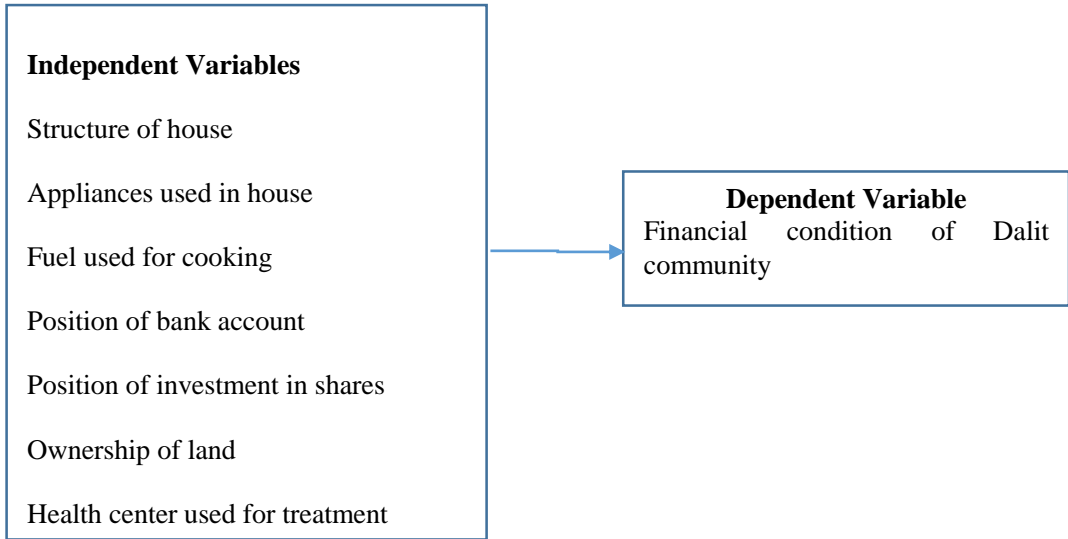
**Independent Variables**

Structure of house

Appliances used in house

Fuel used for cooking

Position of bank account

Position of investment in shares

Ownership of land

Health center used for treatment

**Dependent Variable**

Financial condition of Dalit community